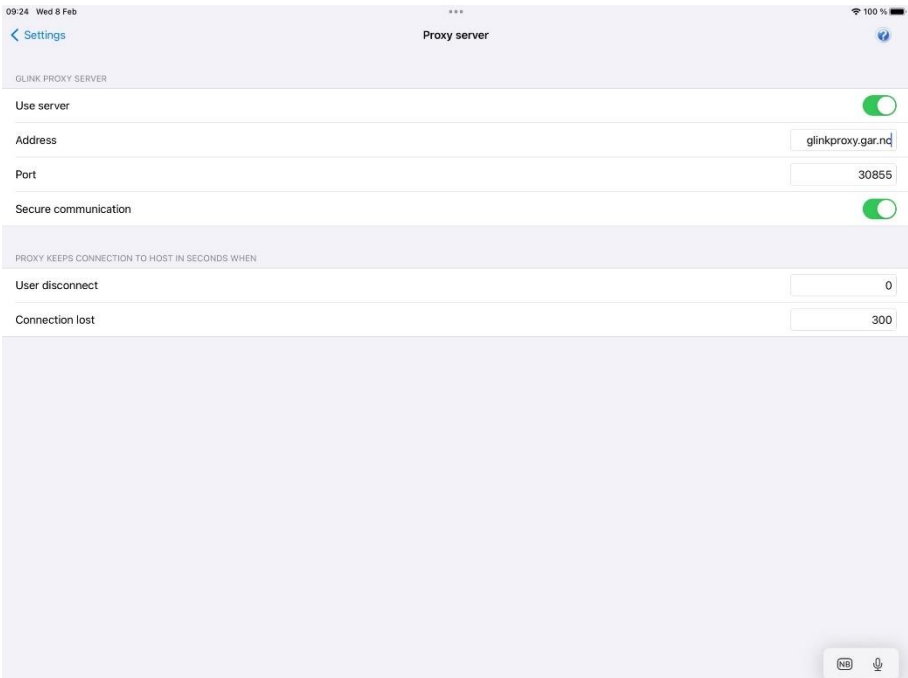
09:24 Wed 8 Feb

100 %

Settings

Proxy server

GLINK PROXY SERVER

Use server

Address

glinkproxy.gar.no

Port

30855

Secure communication

PROXY KEEPS CONNECTION TO HOST IN SECONDS WHEN

User disconnect

0

Connection lost

300

NB